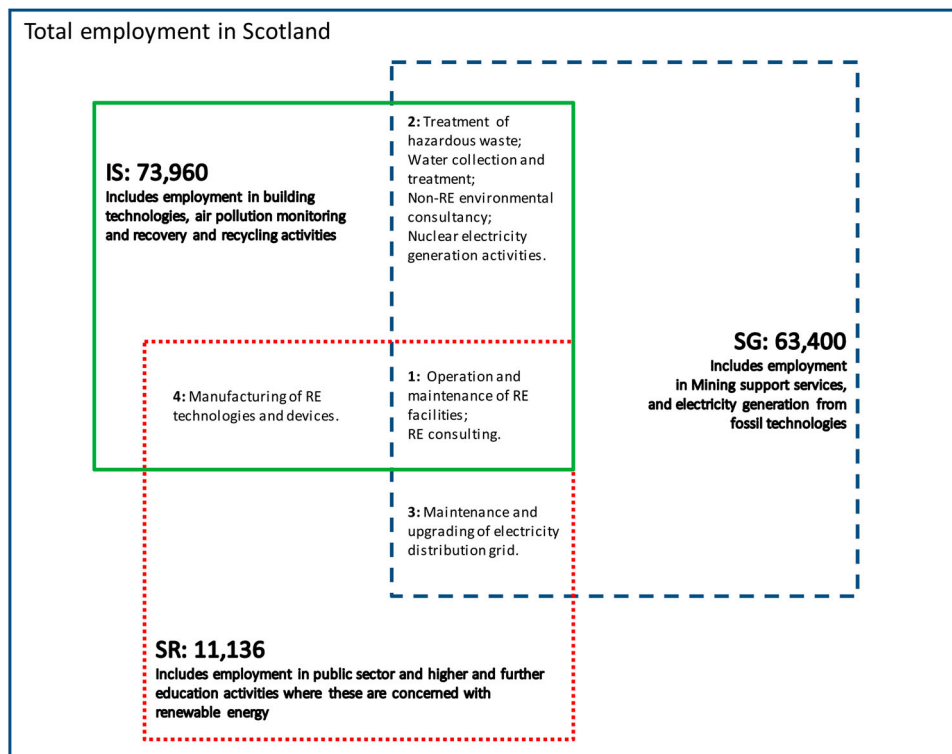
Total employment in Scotland

IS: 73,960
Includes employment in building technologies, air pollution monitoring and recovery and recycling activities

2: Treatment of hazardous waste; Water collection and treatment; Non-RE environmental consultancy; Nuclear electricity generation activities.

SG: 63,400
Includes employment in Mining support services, and electricity generation from fossil technologies

4: Manufacturing of RE technologies and devices.

1: Operation and maintenance of RE facilities; RE consulting.

3: Maintenance and upgrading of electricity distribution grid.

SR: 11,136
Includes employment in public sector and higher and further education activities where these are concerned with renewable energy